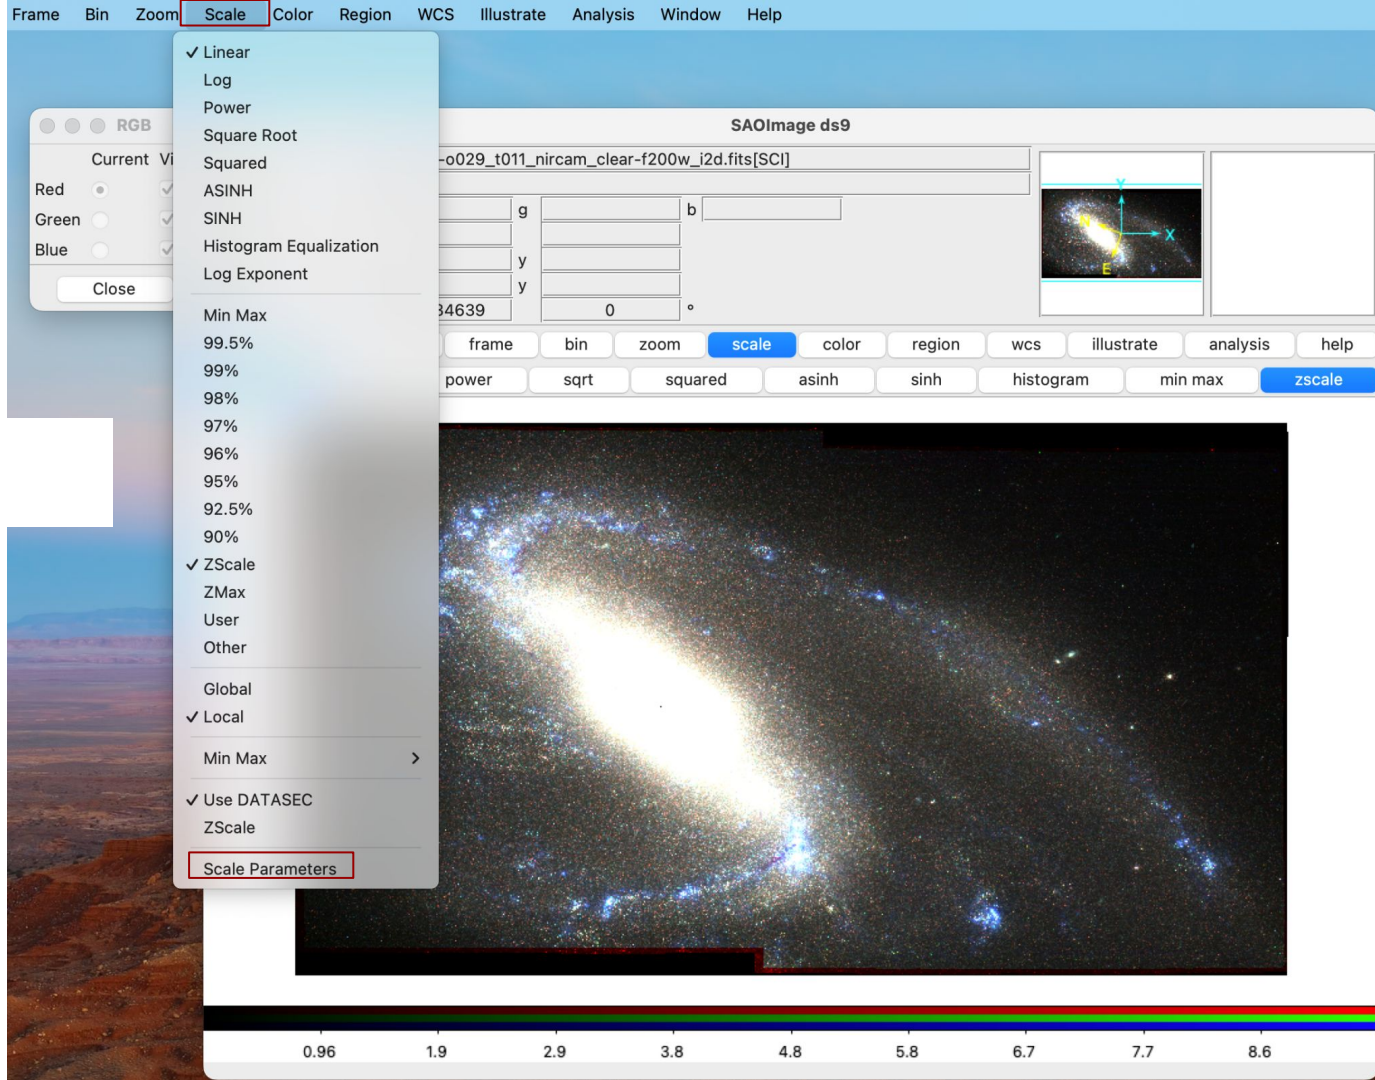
Frame Bin Zoom Scale Color Region WCS Illustrate Analysis Window Help

RGB
Current Vi
Red
Green
Blue
Close

✓ Linear
Log
Power
Square Root
Squared
ASINH
SINH
Histogram Equalization
Log Exponent

Min Max
99.5%
99%
98%
97%
96%
95%
92.5%
90%
✓ ZScale
ZMax
User
Other

Global
✓ Local

Min Max >

✓ Use DATASEC
ZScale

Scale Parameters

SAOImage ds9
-o029_t011_nircam_clear-f200w_i2d.fits[SCI]
g b
y
y
34639 0 °

N
E
Y
X

frame bin zoom scale color region wcs illustrate analysis help
power sqrt squared asinh sinh histogram min max zscale

0.96 1.9 2.9 3.8 4.8 5.8 6.7 7.7 8.6